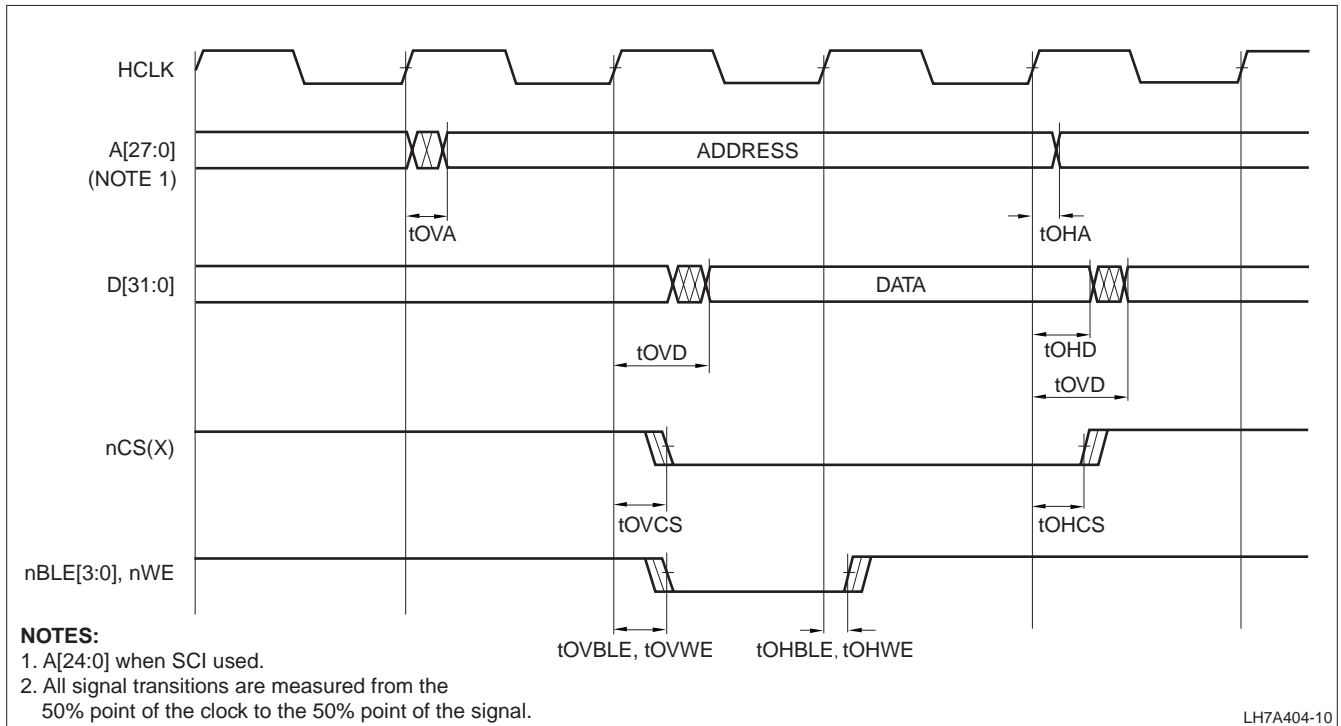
HCLK

A[27:0]
(NOTE 1)

ADDRESS

tOVA

tOHA

D[31:0]

DATA

tOVD

tOHD

tOVD

nCS(X)

tOVCS

tOHCS

nBLE[3:0], nWE

tOVBLE, tOVWE

tOHBLE, tOHWE

**NOTES:**
1. A[24:0] when SCI used.
2. All signal transitions are measured from the 50% point of the clock to the 50% point of the signal.

LH7A404-10